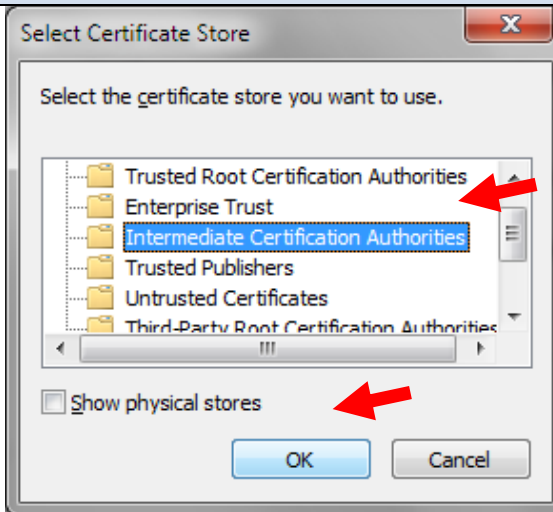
Select Certificate Store

Select the certificate store you want to use.

Trusted Root Certification Authorities
Enterprise Trust
Intermediate Certification Authorities
Trusted Publishers
Untrusted Certificates
Third-Party Root Certification Authorities

Show physical stores

OK
Cancel